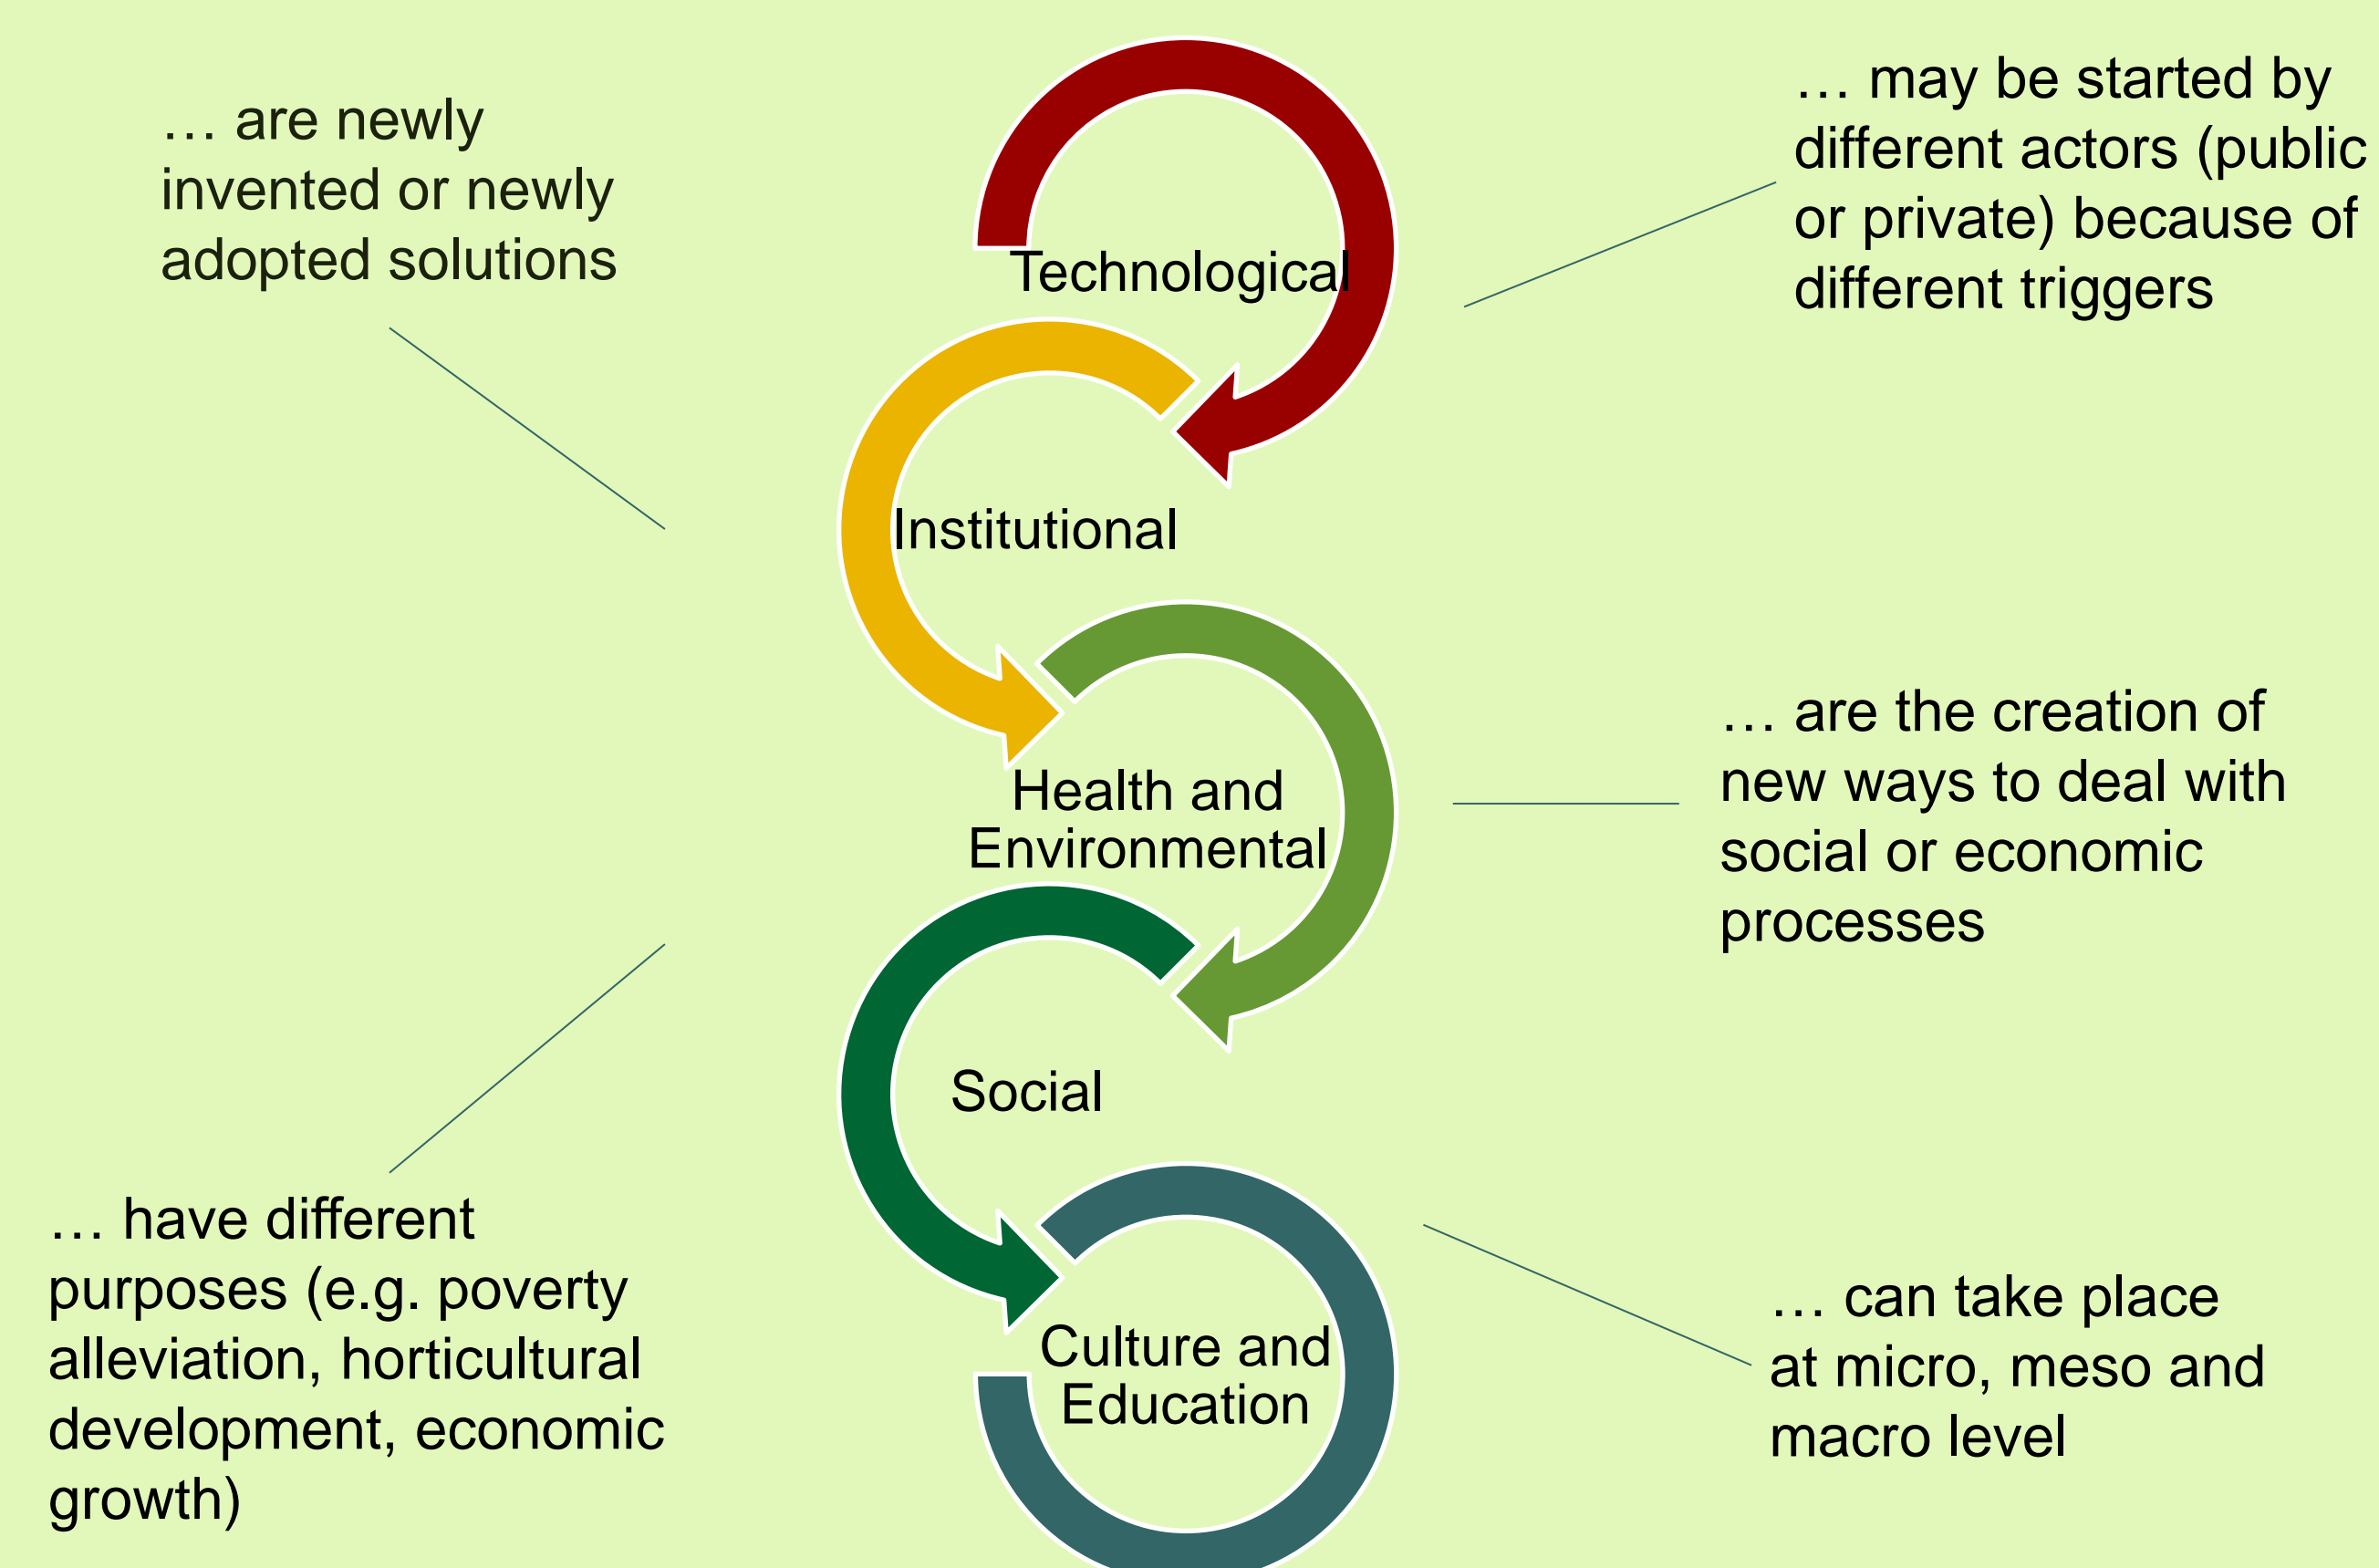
… are newly invented or newly adopted solutions

Technological

… may be started by different actors (public or private) because of different triggers

Institutional

Health and Environmental

… are the creation of new ways to deal with social or economic processes

Social

… have different purposes (e.g. poverty alleviation, horticultural development, economic growth)

Culture and Education

… can take place at micro, meso and macro level